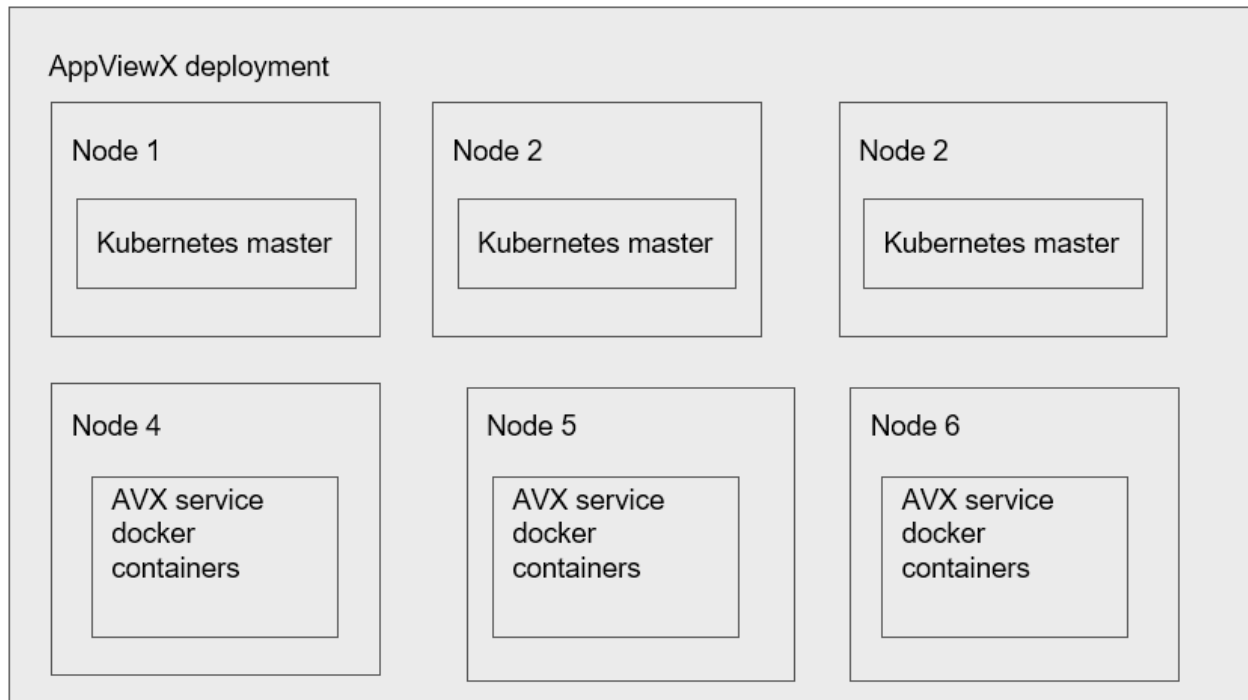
AppViewX deployment

Node 1

Kubernetes master

Node 2

Kubernetes master

Node 2

Kubernetes master

Node 4

AVX service docker containers

Node 5

AVX service docker containers

Node 6

AVX service docker containers